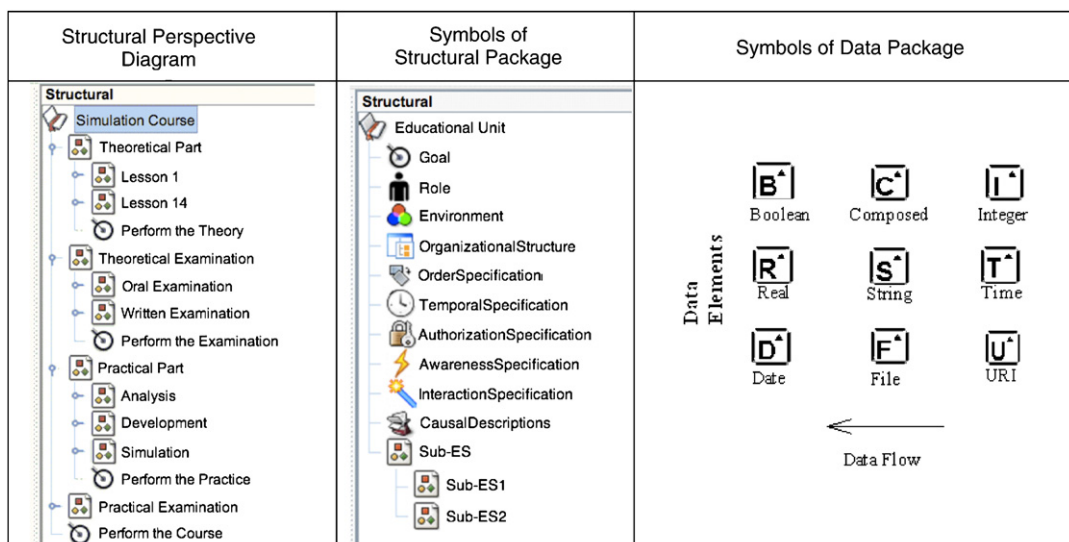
| Structural Perspective Diagram | Symbols of Structural Package | Symbols of Data Package |
|---|---|---|
| Structural<br>Simulation Course<br>Theoretical Part<br>Lesson 1<br>Lesson 14<br>Perform the Theory<br>Theoretical Examination<br>Oral Examination<br>Written Examination<br>Perform the Examination<br>Practical Part<br>Analysis<br>Development<br>Simulation<br>Perform the Practice<br>Practical Examination<br>Perform the Course | Structural<br>Educational Unit<br>Goal<br>Role<br>Environment<br>OrganizationalStructure<br>OrderSpecification<br>TemporalSpecification<br>AuthorizationSpecification<br>AwarenessSpecification<br>InteractionSpecification<br>CausalDescriptions<br>Sub-ES<br>Sub-ES1<br>Sub-ES2 | Data Elements<br>B Boolean<br>C Composed<br>I Integer<br>R Real<br>S String<br>T Time<br>D Date<br>F File<br>U URI<br>Data Flow |